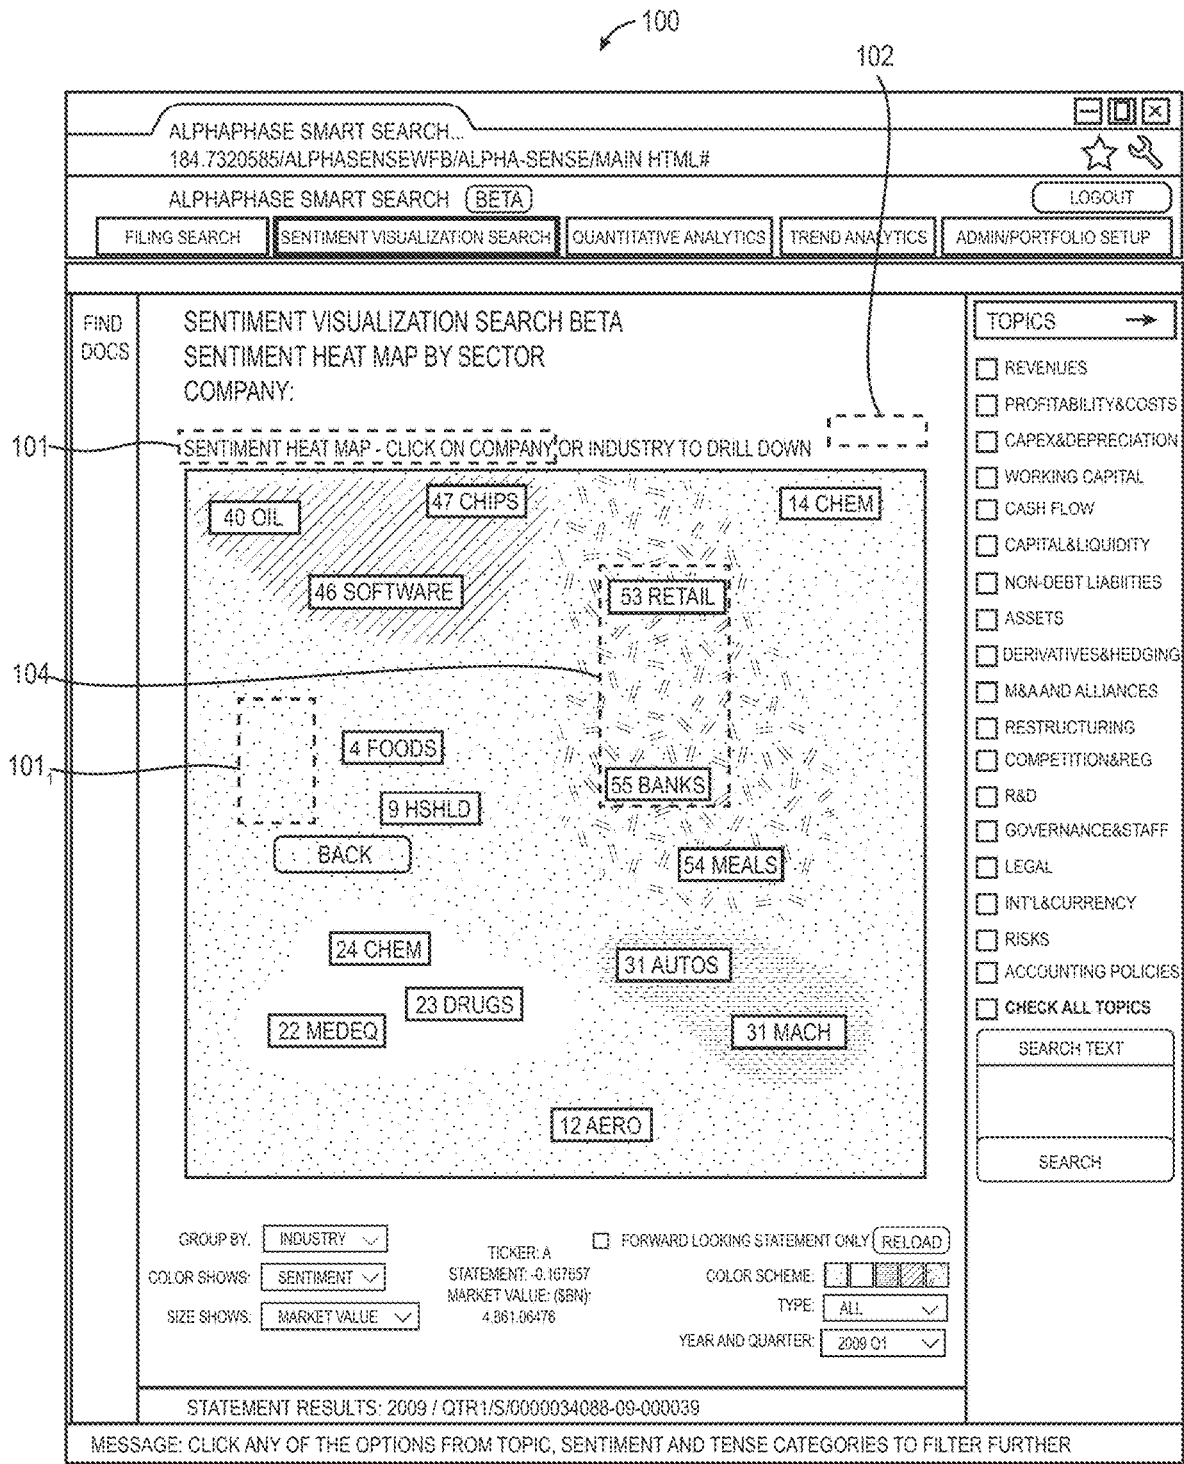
100

102

ALPHAPHASE SMART SEARCH...
184.7320585/ALPHASENSEWFB/ALPHA-SENSE/MAIN HTML#

ALPHAPHASE SMART SEARCH (BETA)

LOGOUT

FILING SEARCH | SENTIMENT VISUALIZATION SEARCH | QUANTITATIVE ANALYTICS | TREND ANALYTICS | ADMIN/PORTFOLIO SETUP

FIND DOCS

SENTIMENT VISUALIZATION SEARCH BETA
SENTIMENT HEAT MAP BY SECTOR
COMPANY:

101

SENTIMENT HEAT MAP - CLICK ON COMPANY OR INDUSTRY TO DRILL DOWN

40 OIL
47 CHIPS
14 CHEM
46 SOFTWARE
53 RETAIL
104
$101_1$
4 FOODS
55 BANKS
9 HSHLD
BACK
54 MEALS
24 CHEM
31 AUTOS
23 DRUGS
22 MEDEQ
31 MACH
12 AERO

GROUP BY. INDUSTRY
COLOR SHOWS: SENTIMENT
SIZE SHOWS: MARKET VALUE

TICKER: A
STATEMENT: -0.167657
MARKET VALUE: ($BN):
4.861.06476

FORWARD LOOKING STATEMENT ONLY RELOAD
COLOR SCHEME:
TYPE: ALL
YEAR AND QUARTER: 2009 Q1

TOPICS
REVENUES
PROFITABILITY&COSTS
CAPEX&DEPRECIATION
WORKING CAPITAL
CASH FLOW
CAPITAL&LIQUIDITY
NON-DEBT LIABIITIES
ASSETS
DERIVATIVES&HEDGING
M&AAND ALLIANCES
RESTRUCTURING
COMPETITION&REG
R&D
GOVERNANCE&STAFF
LEGAL
INT'L&CURRENCY
RISKS
ACCOUNTING POLICIES
CHECK ALL TOPICS
SEARCH TEXT
SEARCH

STATEMENT RESULTS: 2009 / QTR1/S/0000034088-09-000039

MESSAGE: CLICK ANY OF THE OPTIONS FROM TOPIC, SENTIMENT AND TENSE CATEGORIES TO FILTER FURTHER